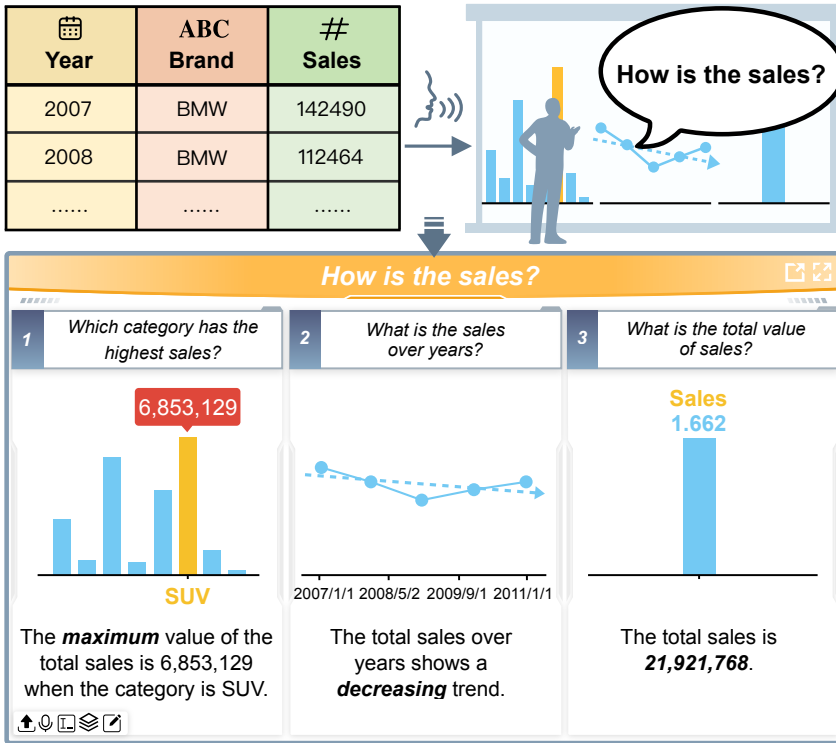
| Year | ABC Brand | # Sales |
|---|---|---|
| 2007 | BMW | 142490 |
| 2008 | BMW | 112464 |
| ...... | ...... | ...... |

How is the sales?

How is the sales?

1 Which category has the highest sales?

6,853,129

SUV

The **maximum** value of the total sales is 6,853,129 when the category is SUV.

2 What is the sales over years?

2007/1/1 2008/5/2 2009/9/1 2011/1/1

The total sales over years shows a **decreasing** trend.

3 What is the total value of sales?

Sales
1.662

The total sales is **21,921,768**.